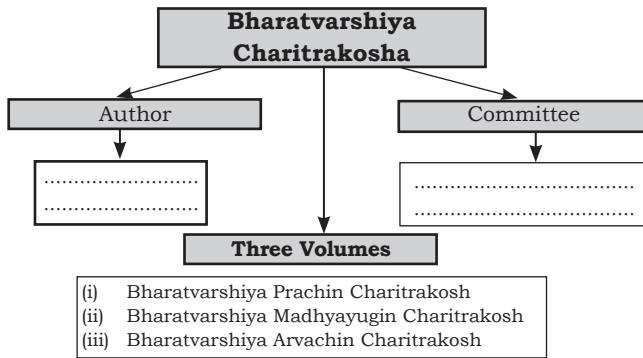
Bharatvarshiya Charitrakosha

Author

........................
........................

Committee

..............................
..............................

Three Volumes

(i) Bharatvarshiya Prachin Charitrakosh
(ii) Bharatvarshiya Madhyayugin Charitrakosh
(iii) Bharatvarshiya Arvachin Charitrakosh